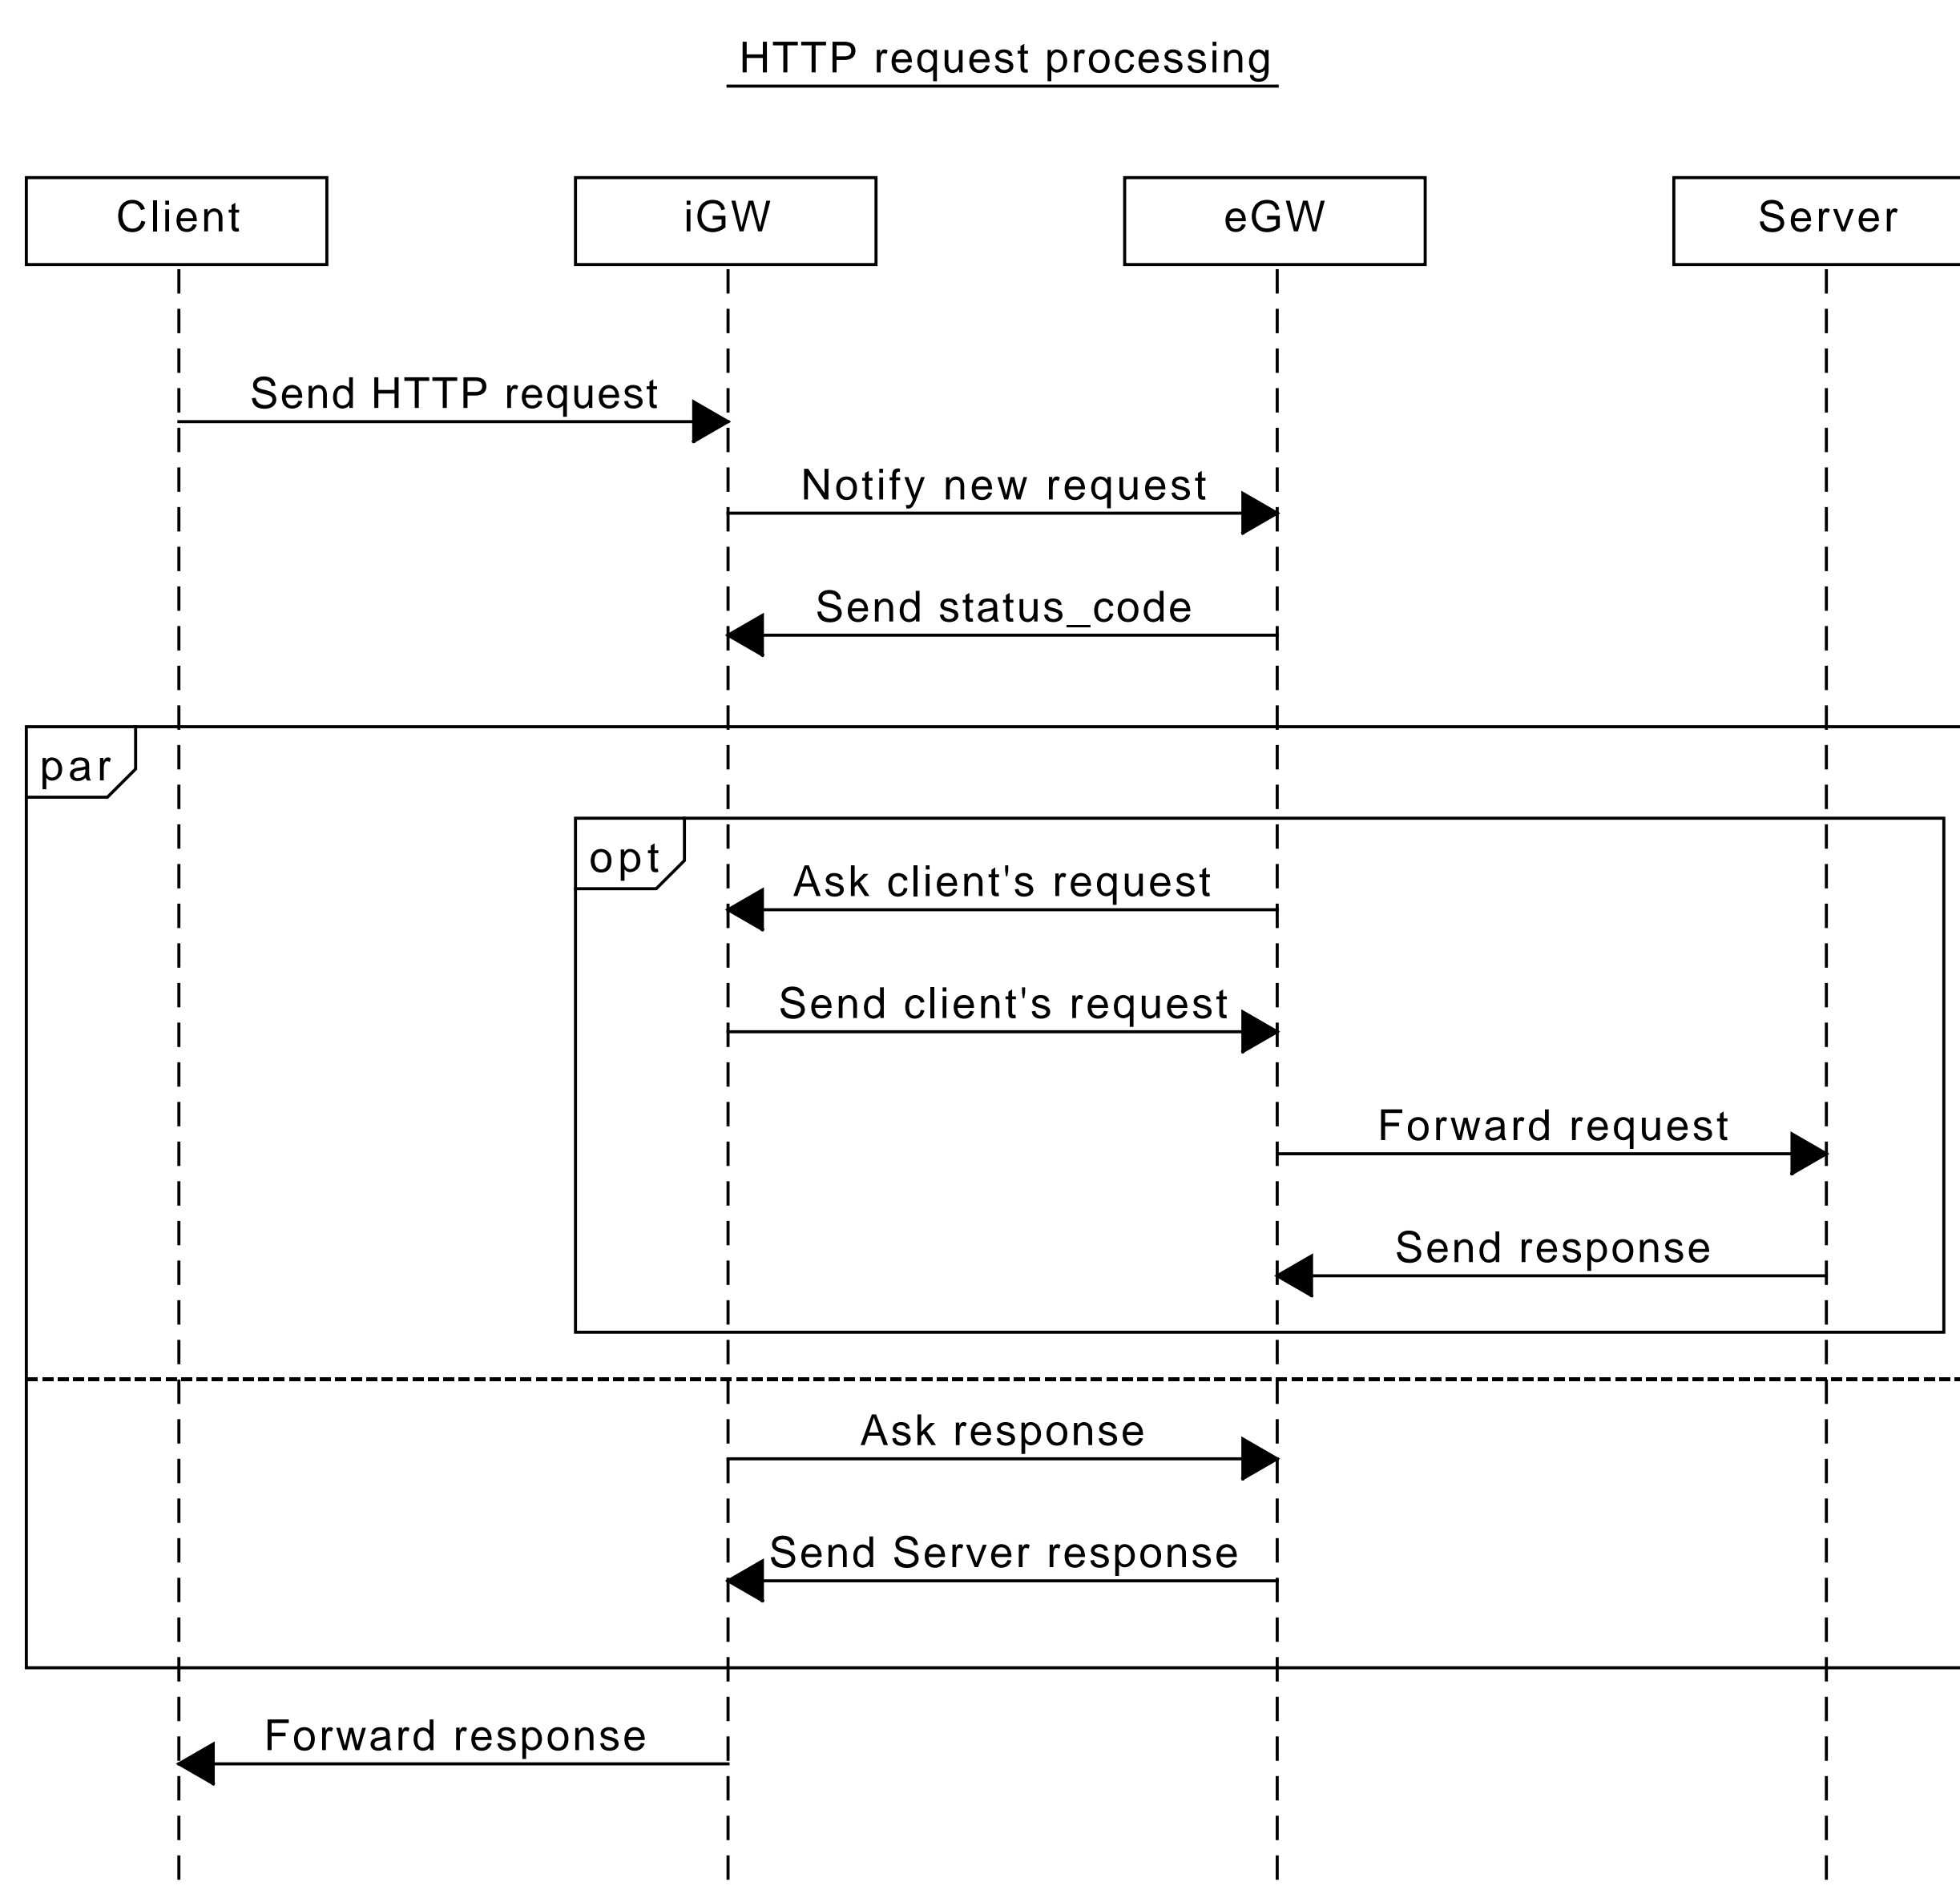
HTTP request processing

Client

iGW

eGW

Server

Send HTTP request

Notify new request

Send status_code

par

opt

Ask client's request

Send client's request

Forward request

Send response

Ask response

Send Server response

Forward response